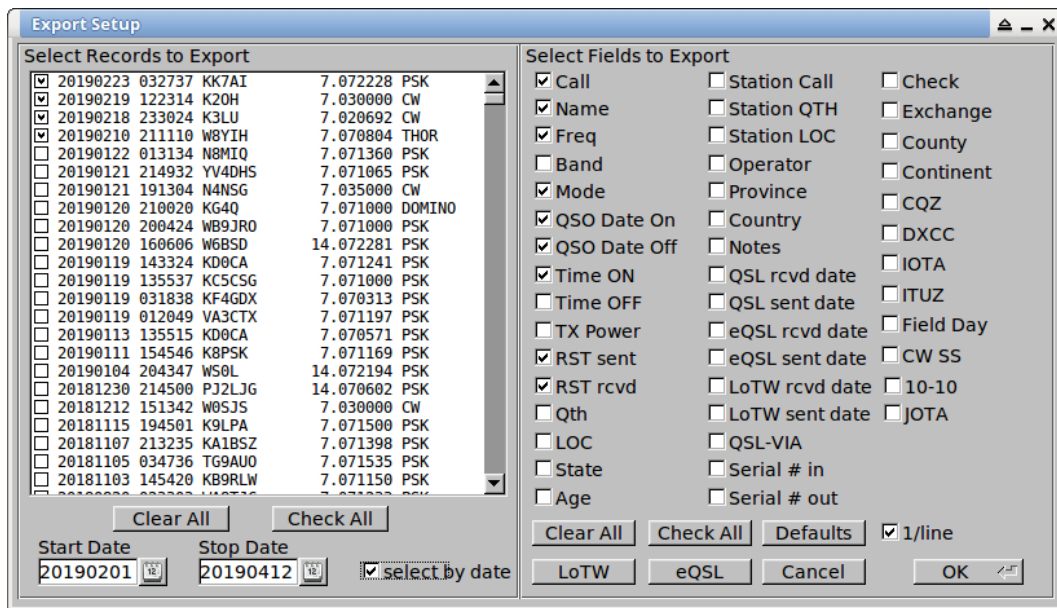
Export Setup

Select Records to Export

| | | | | | |
|---|---|---|---|---|---|
| ☑ | 20190223 | 032737 | KK7AI | 7.072228 | PSK |
| ☑ | 20190219 | 122314 | K2OH | 7.030000 | CW |
| ☑ | 20190218 | 233024 | K3LU | 7.020692 | CW |
| ☑ | 20190210 | 211110 | W8YIH | 7.070804 | THOR |
| ☐ | 20190122 | 013134 | N8MIQ | 7.071360 | PSK |
| ☐ | 20190121 | 214932 | YV4DHS | 7.071065 | PSK |
| ☐ | 20190121 | 191304 | N4NSG | 7.035000 | CW |
| ☐ | 20190120 | 210020 | KG4Q | 7.071000 | DOMINO |
| ☐ | 20190120 | 200424 | WB9JRO | 7.071000 | PSK |
| ☐ | 20190120 | 160606 | W6BSD | 14.072281 | PSK |
| ☐ | 20190119 | 143324 | KD0CA | 7.071241 | PSK |
| ☐ | 20190119 | 135537 | KC5CSG | 7.071000 | PSK |
| ☐ | 20190119 | 031838 | KF4GDX | 7.070313 | PSK |
| ☐ | 20190119 | 012049 | VA3CTX | 7.071197 | PSK |
| ☐ | 20190113 | 135515 | KD0CA | 7.070571 | PSK |
| ☐ | 20190111 | 154546 | K8PSK | 7.071169 | PSK |
| ☐ | 20190104 | 204347 | WS0L | 14.072194 | PSK |
| ☐ | 20181230 | 214500 | PJ2LJG | 14.070602 | PSK |
| ☐ | 20181212 | 151342 | W0SJS | 7.030000 | CW |
| ☐ | 20181115 | 194501 | K9LPA | 7.071500 | PSK |
| ☐ | 20181107 | 213235 | KA1BSZ | 7.071398 | PSK |
| ☐ | 20181105 | 034736 | TG9AUO | 7.071535 | PSK |
| ☐ | 20181103 | 145420 | KB9RLW | 7.071150 | PSK |

Clear All
Check All
Start Date
20190201
Stop Date
20190412
☑ select by date

Select Fields to Export
☑ Call
☑ Name
☑ Freq
☐ Band
☑ Mode
☑ QSO Date On
☑ QSO Date Off
☑ Time ON
☐ Time OFF
☐ TX Power
☑ RST sent
☑ RST rcvd
☐ Qth
☐ LOC
☐ State
☐ Age
☐ Station Call
☐ Station QTH
☐ Station LOC
☐ Operator
☐ Province
☐ Country
☐ Notes
☐ QSL rcvd date
☐ QSL sent date
☐ eQSL rcvd date
☐ eQSL sent date
☐ LoTW rcvd date
☐ LoTW sent date
☐ QSL-VIA
☐ Serial # in
☐ Serial # out
☐ Check
☐ Exchange
☐ County
☐ Continent
☐ CQZ
☐ DXCC
☐ IOTA
☐ ITUZ
☐ Field Day
☐ CW SS
☐ 10-10
☐ JOTA

Clear All
Check All
Defaults
☑ 1/line
LoTW
eQSL
Cancel
OK